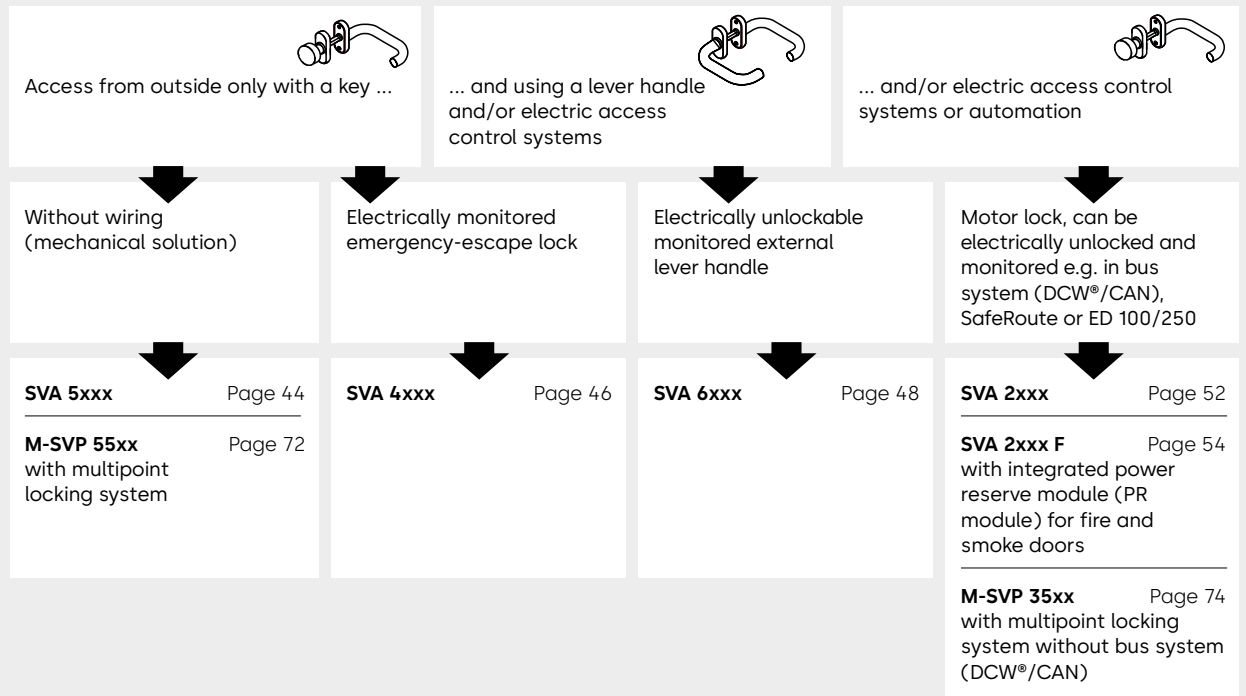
Access from outside only with a key ...

... and using a lever handle and/or electric access control systems

... and/or electric access control systems or automation

Without wiring (mechanical solution)

Electrically monitored emergency-escape lock

Electrically unlockable monitored external lever handle

Motor lock, can be electrically unlocked and monitored e.g. in bus system (DCW®/CAN), SafeRoute or ED 100/250

**SVA 5xxx** Page 44

**M-SVP 55xx** Page 72
with multipoint locking system

**SVA 4xxx** Page 46

**SVA 6xxx** Page 48

**SVA 2xxx** Page 52

**SVA 2xxx F** Page 54
with integrated power reserve module (PR module) for fire and smoke doors

**M-SVP 35xx** Page 74
with multipoint locking system without bus system (DCW®/CAN)